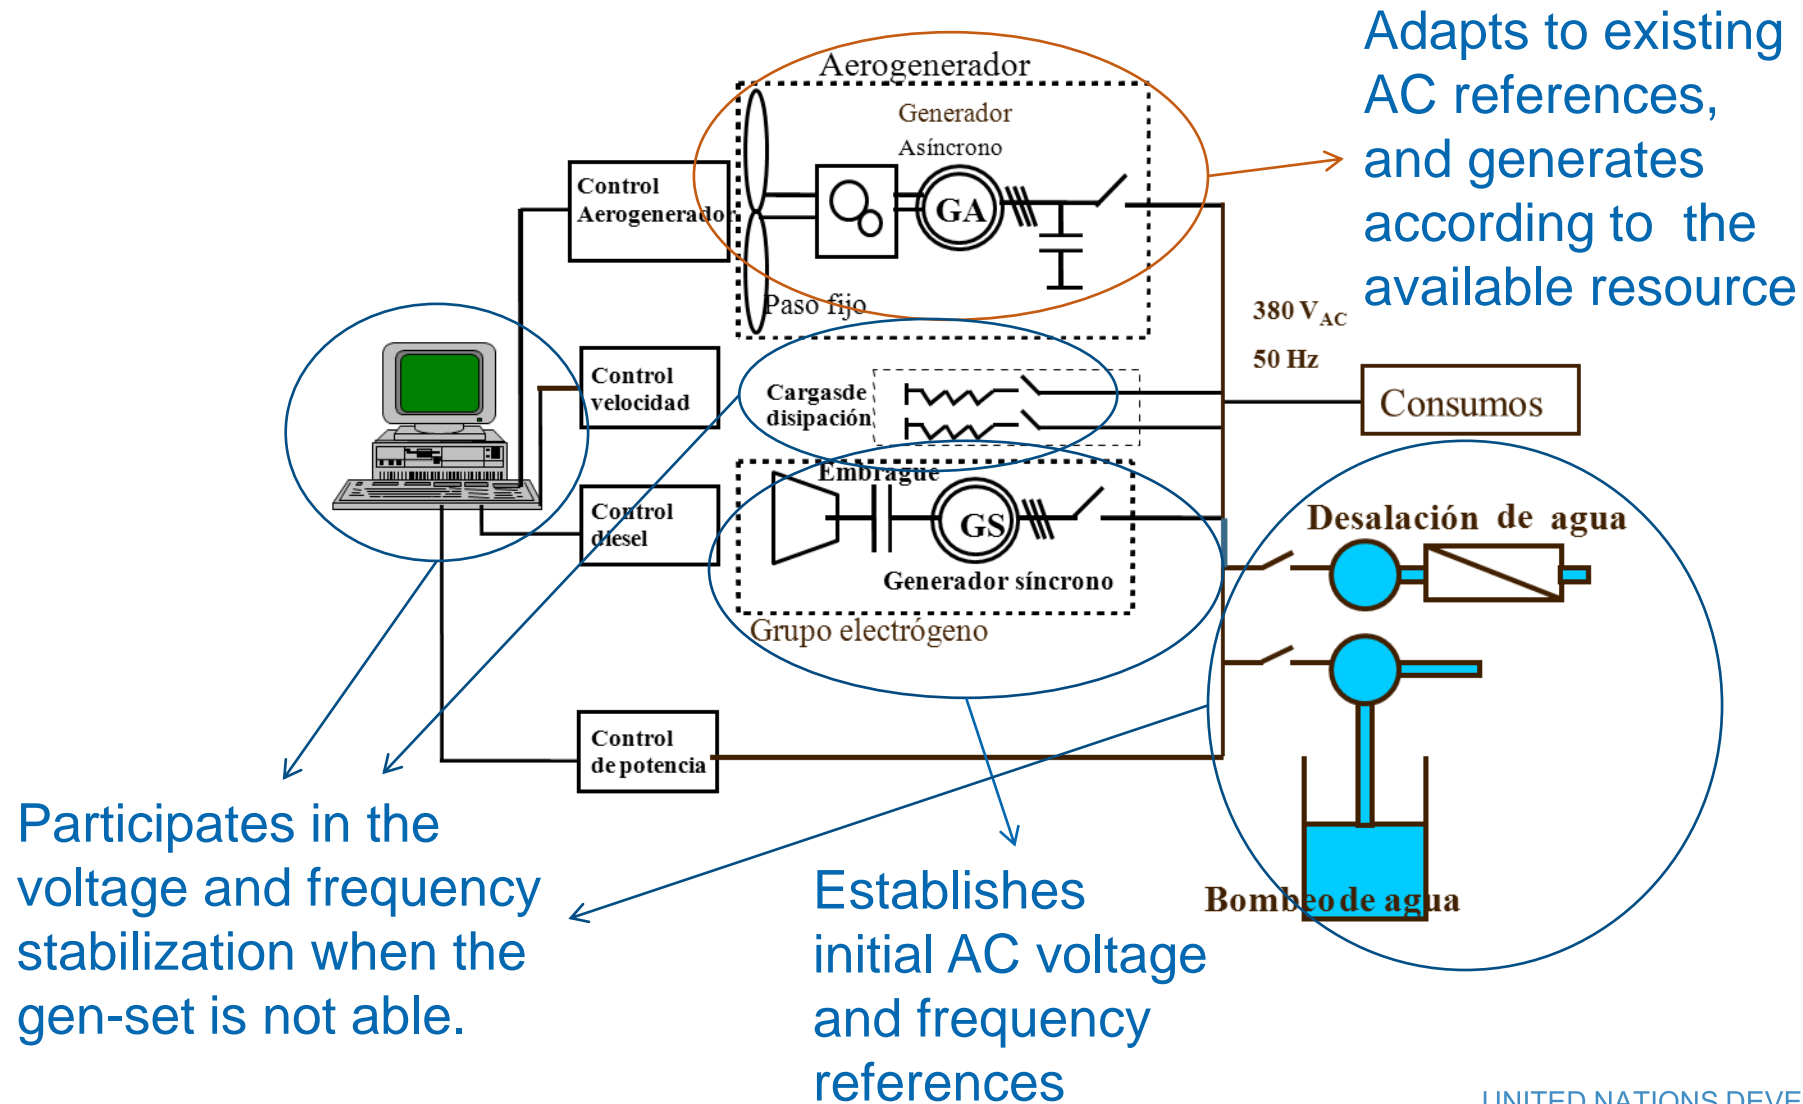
Adapts to existing AC references, and generates according to the available resource

Aerogenerador

Generador Asíncrono

Control Aerogenerador

GA

Paso fijo

380 V$_{AC}$

50 Hz

Control velocidad

Cargasde disipación

Consumos

Embrague

Control diesel

GS

Generador síncrono

Grupo electrógeno

Desalación de agua

Control de potencia

Participates in the voltage and frequency stabilization when the gen-set is not able.

Establishes initial AC voltage and frequency references

Bombeo de agua

UNITED NATIONS DEVE